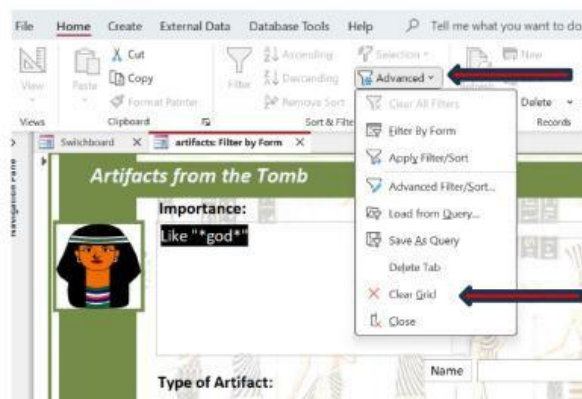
File Home Create External Data Database Tools Help Tell me what you want to do

View Paste Cut Copy Format Painter Filter Ascending Descending Remove Sort Selection Advanced New Delete

Views Clipboard Sort & Filter Records

Navigation Pane

Switchboard artifacts: Filter by Form

Artifacts from the Tomb

Importance:

Like "*god*"

Clear All Filters
Filter By Form
Apply Filter/Sort
Advanced Filter/Sort...
Load from Query...
Save As Query
Delete Tab
Clear Grid
Close

Name

Type of Artifact: